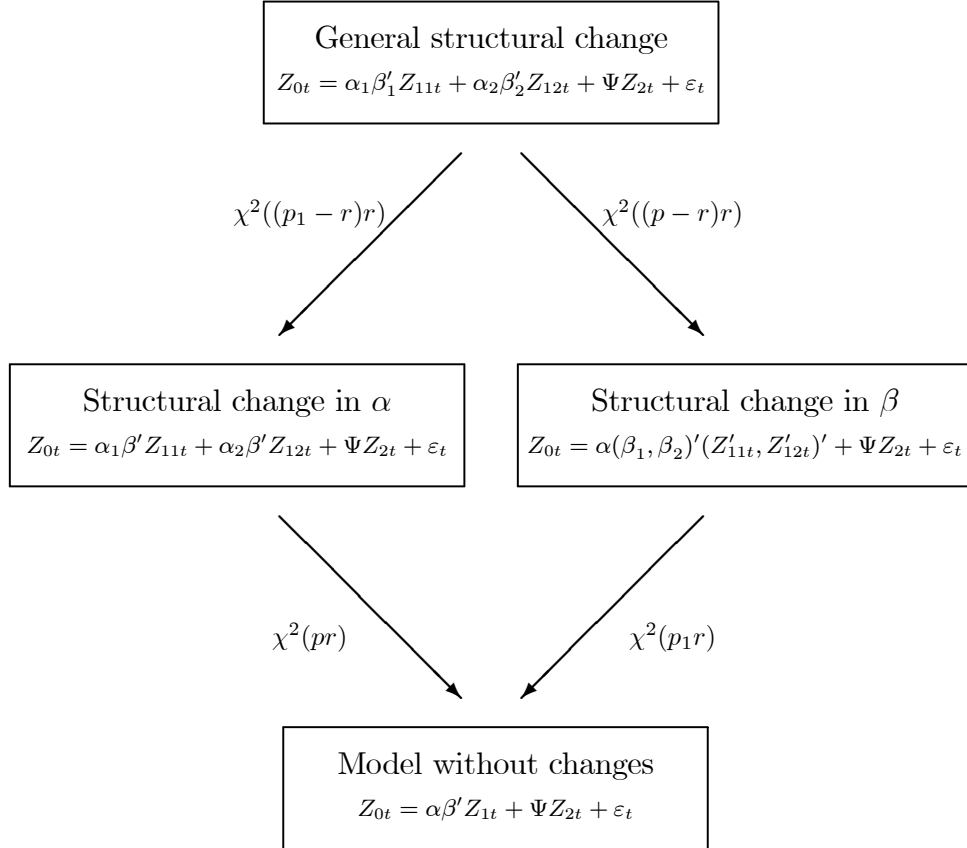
General structural change
$Z_{0t} = \alpha_1 \beta_1' Z_{11t} + \alpha_2 \beta_2' Z_{12t} + \Psi Z_{2t} + \varepsilon_t$

$\chi^2((p_1 - r)r)$

$\chi^2((p - r)r)$

Structural change in $\alpha$
$Z_{0t} = \alpha_1 \beta' Z_{11t} + \alpha_2 \beta' Z_{12t} + \Psi Z_{2t} + \varepsilon_t$

Structural change in $\beta$
$Z_{0t} = \alpha(\beta_1, \beta_2)'(Z_{11t}', Z_{12t}')' + \Psi Z_{2t} + \varepsilon_t$

$\chi^2(pr)$

$\chi^2(p_1 r)$

Model without changes
$Z_{0t} = \alpha \beta' Z_{1t} + \Psi Z_{2t} + \varepsilon_t$